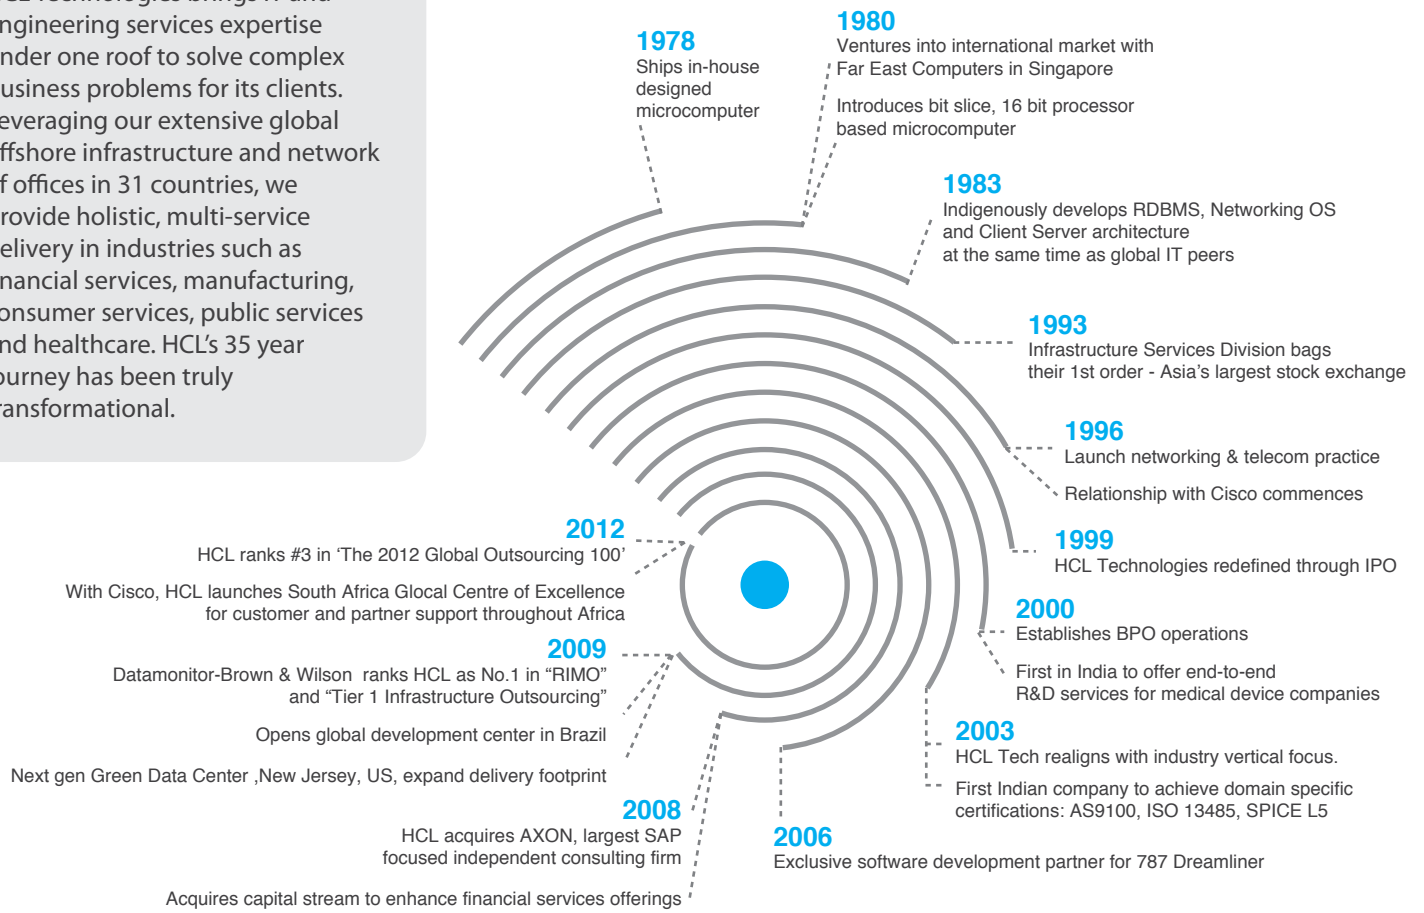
ngineering services expertise nder one roof to solve complex usiness problems for its clients. everaging our extensive global ffshore infrastructure and network f offices in 31 countries, we rovide holistic, multi-service elivery in industries such as nancial services, manufacturing, onsumer services, public services nd healthcare. HCL's 35 year ourney has been truly ransformational.

1978
Ships in-house designed microcomputer

1980
Ventures into international market with Far East Computers in Singapore

Introduces bit slice, 16 bit processor based microcomputer

1983
Indigenously develops RDBMS, Networking OS and Client Server architecture at the same time as global IT peers

1993
Infrastructure Services Division bags their 1st order - Asia's largest stock exchange

1996
Launch networking & telecom practice

Relationship with Cisco commences

1999
HCL Technologies redefined through IPO

2000
Establishes BPO operations

First in India to offer end-to-end R&D services for medical device companies

2003
HCL Tech realigns with industry vertical focus.

First Indian company to achieve domain specific certifications: AS9100, ISO 13485, SPICE L5

2006
Exclusive software development partner for 787 Dreamliner

2012
HCL ranks #3 in 'The 2012 Global Outsourcing 100'

With Cisco, HCL launches South Africa Glocal Centre of Excellence for customer and partner support throughout Africa

2009
Datamonitor-Brown & Wilson ranks HCL as No.1 in "RIMO" and "Tier 1 Infrastructure Outsourcing"

Opens global development center in Brazil

Next gen Green Data Center ,New Jersey, US, expand delivery footprint

2008
HCL acquires AXON, largest SAP focused independent consulting firm

Acquires capital stream to enhance financial services offerings